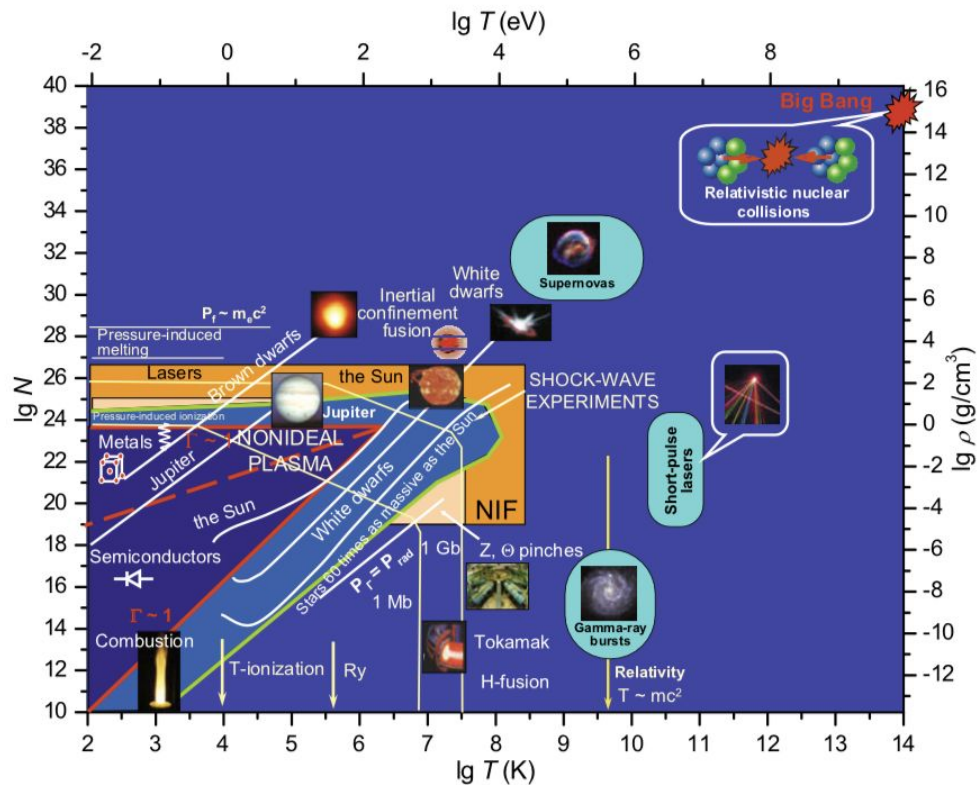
lg $T$ (eV)

-2 0 2 4 6 8

40 38 36 34 32 30 28 26 24 22 20 18 16 14 12 10

lg $N$

16 14 12 10 8 6 4 2 0 -2 -4 -6 -8 -10 -12

lg $\rho$ (g/cm$^3$)

Big Bang

Relativistic nuclear collisions

Supernovas

White dwarfs

Inertial confinement fusion

$P_f \sim m_e c^2$

Pressure-induced melting

Lasers

Brown dwarfs

the Sun

SHOCK-WAVE EXPERIMENTS

Pressure-induced ionization

Jupiter

Metals

$\Gamma \sim 1$

NONIDEAL PLASMA

Jupiter

White dwarfs

Stars 60 times as massive as the Sun

the Sun

NIF

Short-pulse lasers

Semiconductors

$P_r = P_{rad}$

1 Gb

Z, $\Theta$ pinches

1 Mb

$\Gamma \sim 1$

Combustion

Tokamak

Gamma-ray bursts

T-ionization

Ry

H-fusion

Relativity

$T \sim mc^2$

2 3 4 5 6 7 8 9 10 11 12 13 14

lg $T$ (K)